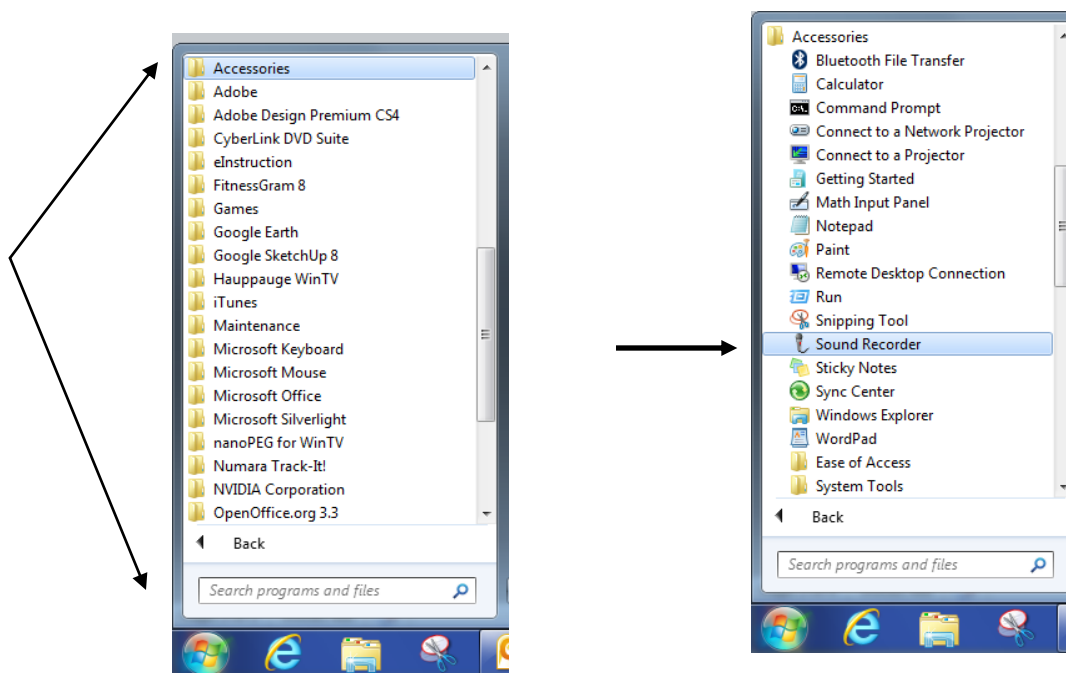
Accessories
Adobe
Adobe Design Premium CS4
CyberLink DVD Suite
eInstruction
FitnessGram 8
Games
Google Earth
Google SketchUp 8
Hauppauge WinTV
iTunes
Maintenance
Microsoft Keyboard
Microsoft Mouse
Microsoft Office
Microsoft Silverlight
nanoPEG for WinTV
Numara Track-It!
NVIDIA Corporation
OpenOffice.org 3.3
Back
Search programs and files

Accessories
Bluetooth File Transfer
Calculator
Command Prompt
Connect to a Network Projector
Connect to a Projector
Getting Started
Math Input Panel
Notepad
Paint
Remote Desktop Connection
Run
Snipping Tool
Sound Recorder
Sticky Notes
Sync Center
Windows Explorer
WordPad
Ease of Access
System Tools
Back
Search programs and files